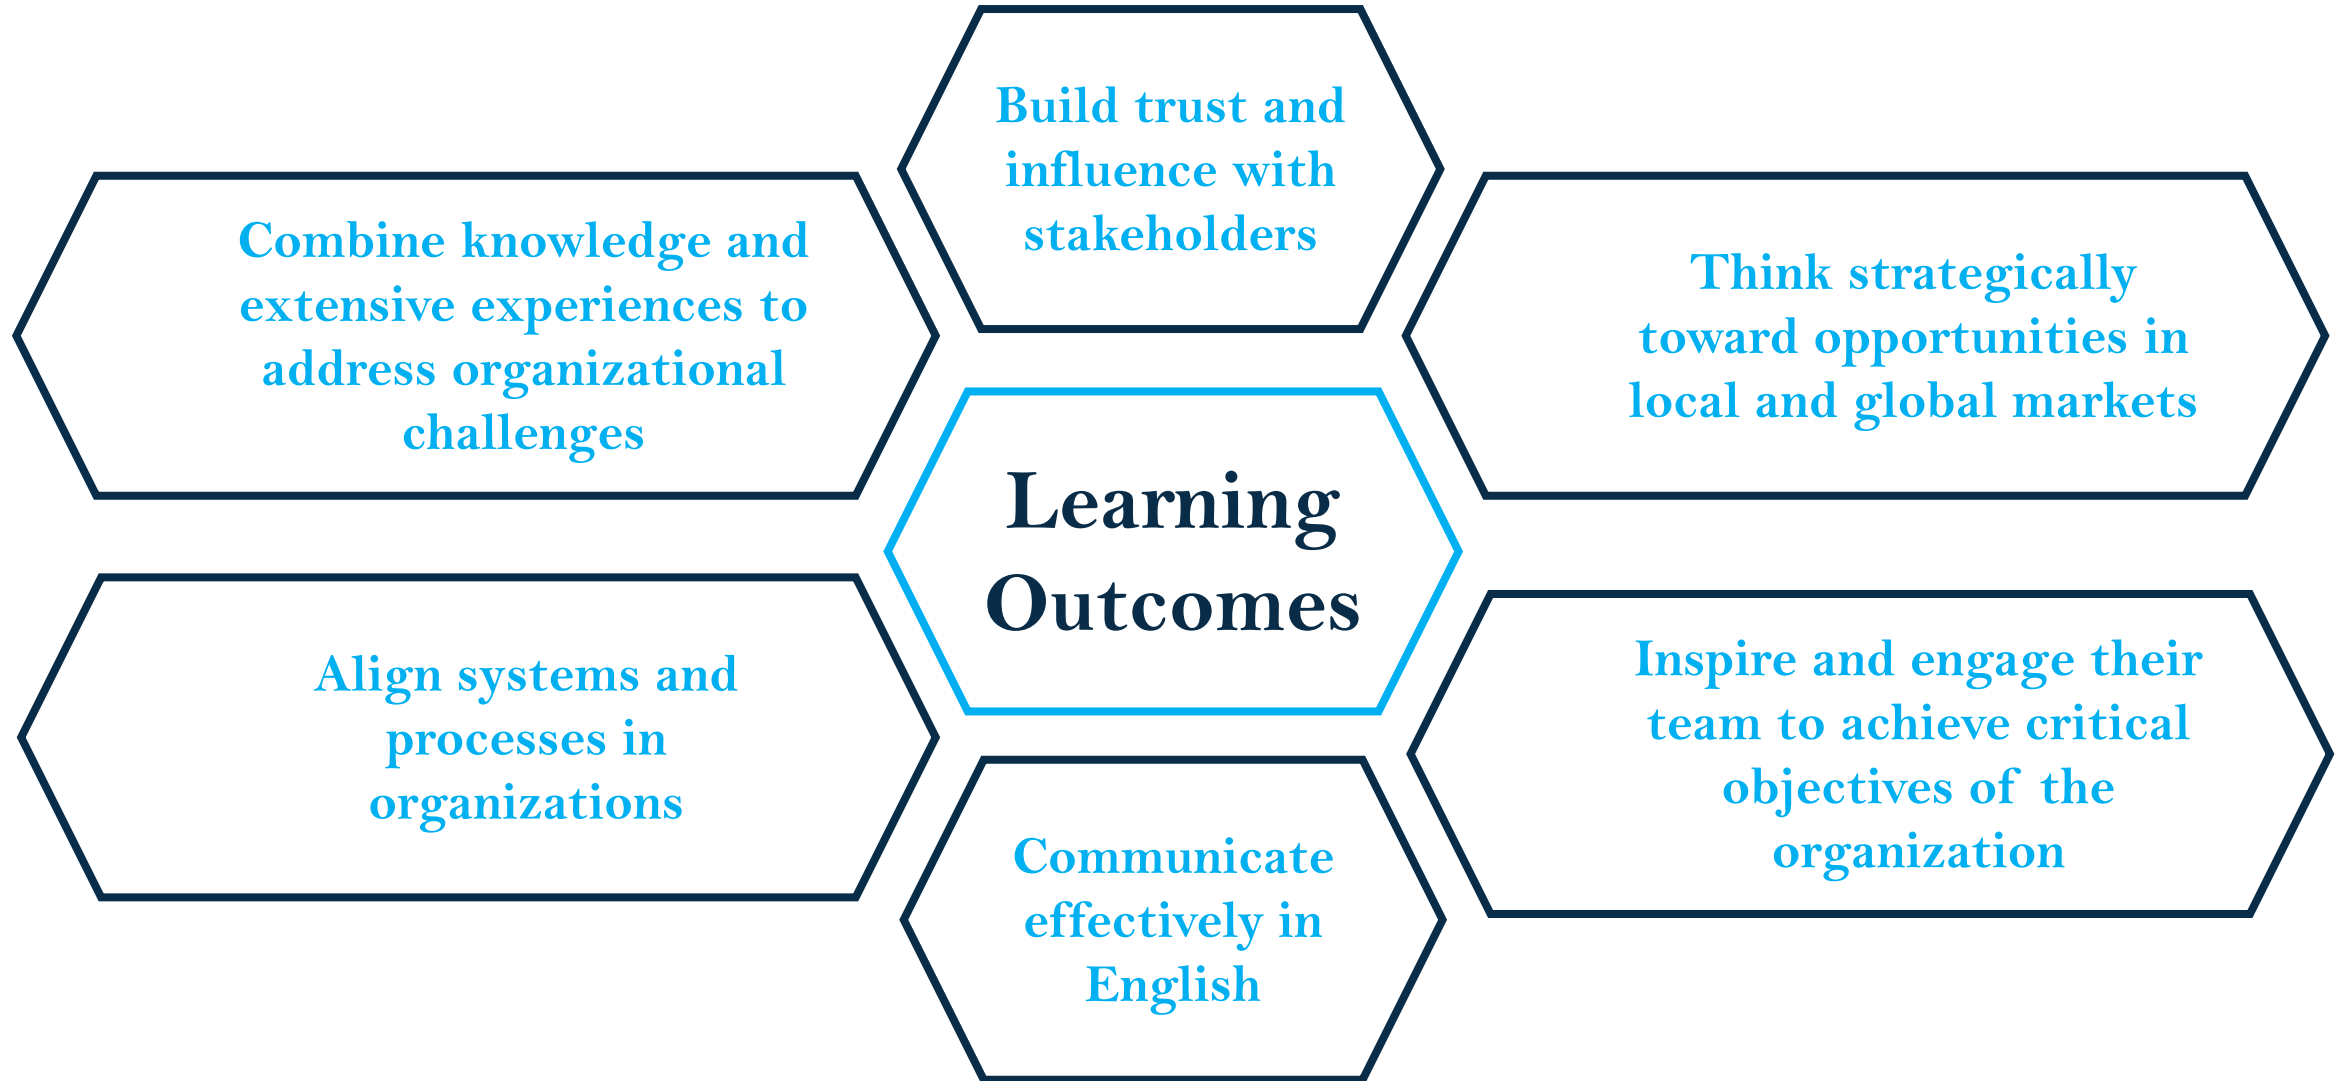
Build trust and influence with stakeholders

Combine knowledge and extensive experiences to address organizational challenges

Think strategically toward opportunities in local and global markets

Learning Outcomes

Align systems and processes in organizations

Inspire and engage their team to achieve critical objectives of the organization

Communicate effectively in English